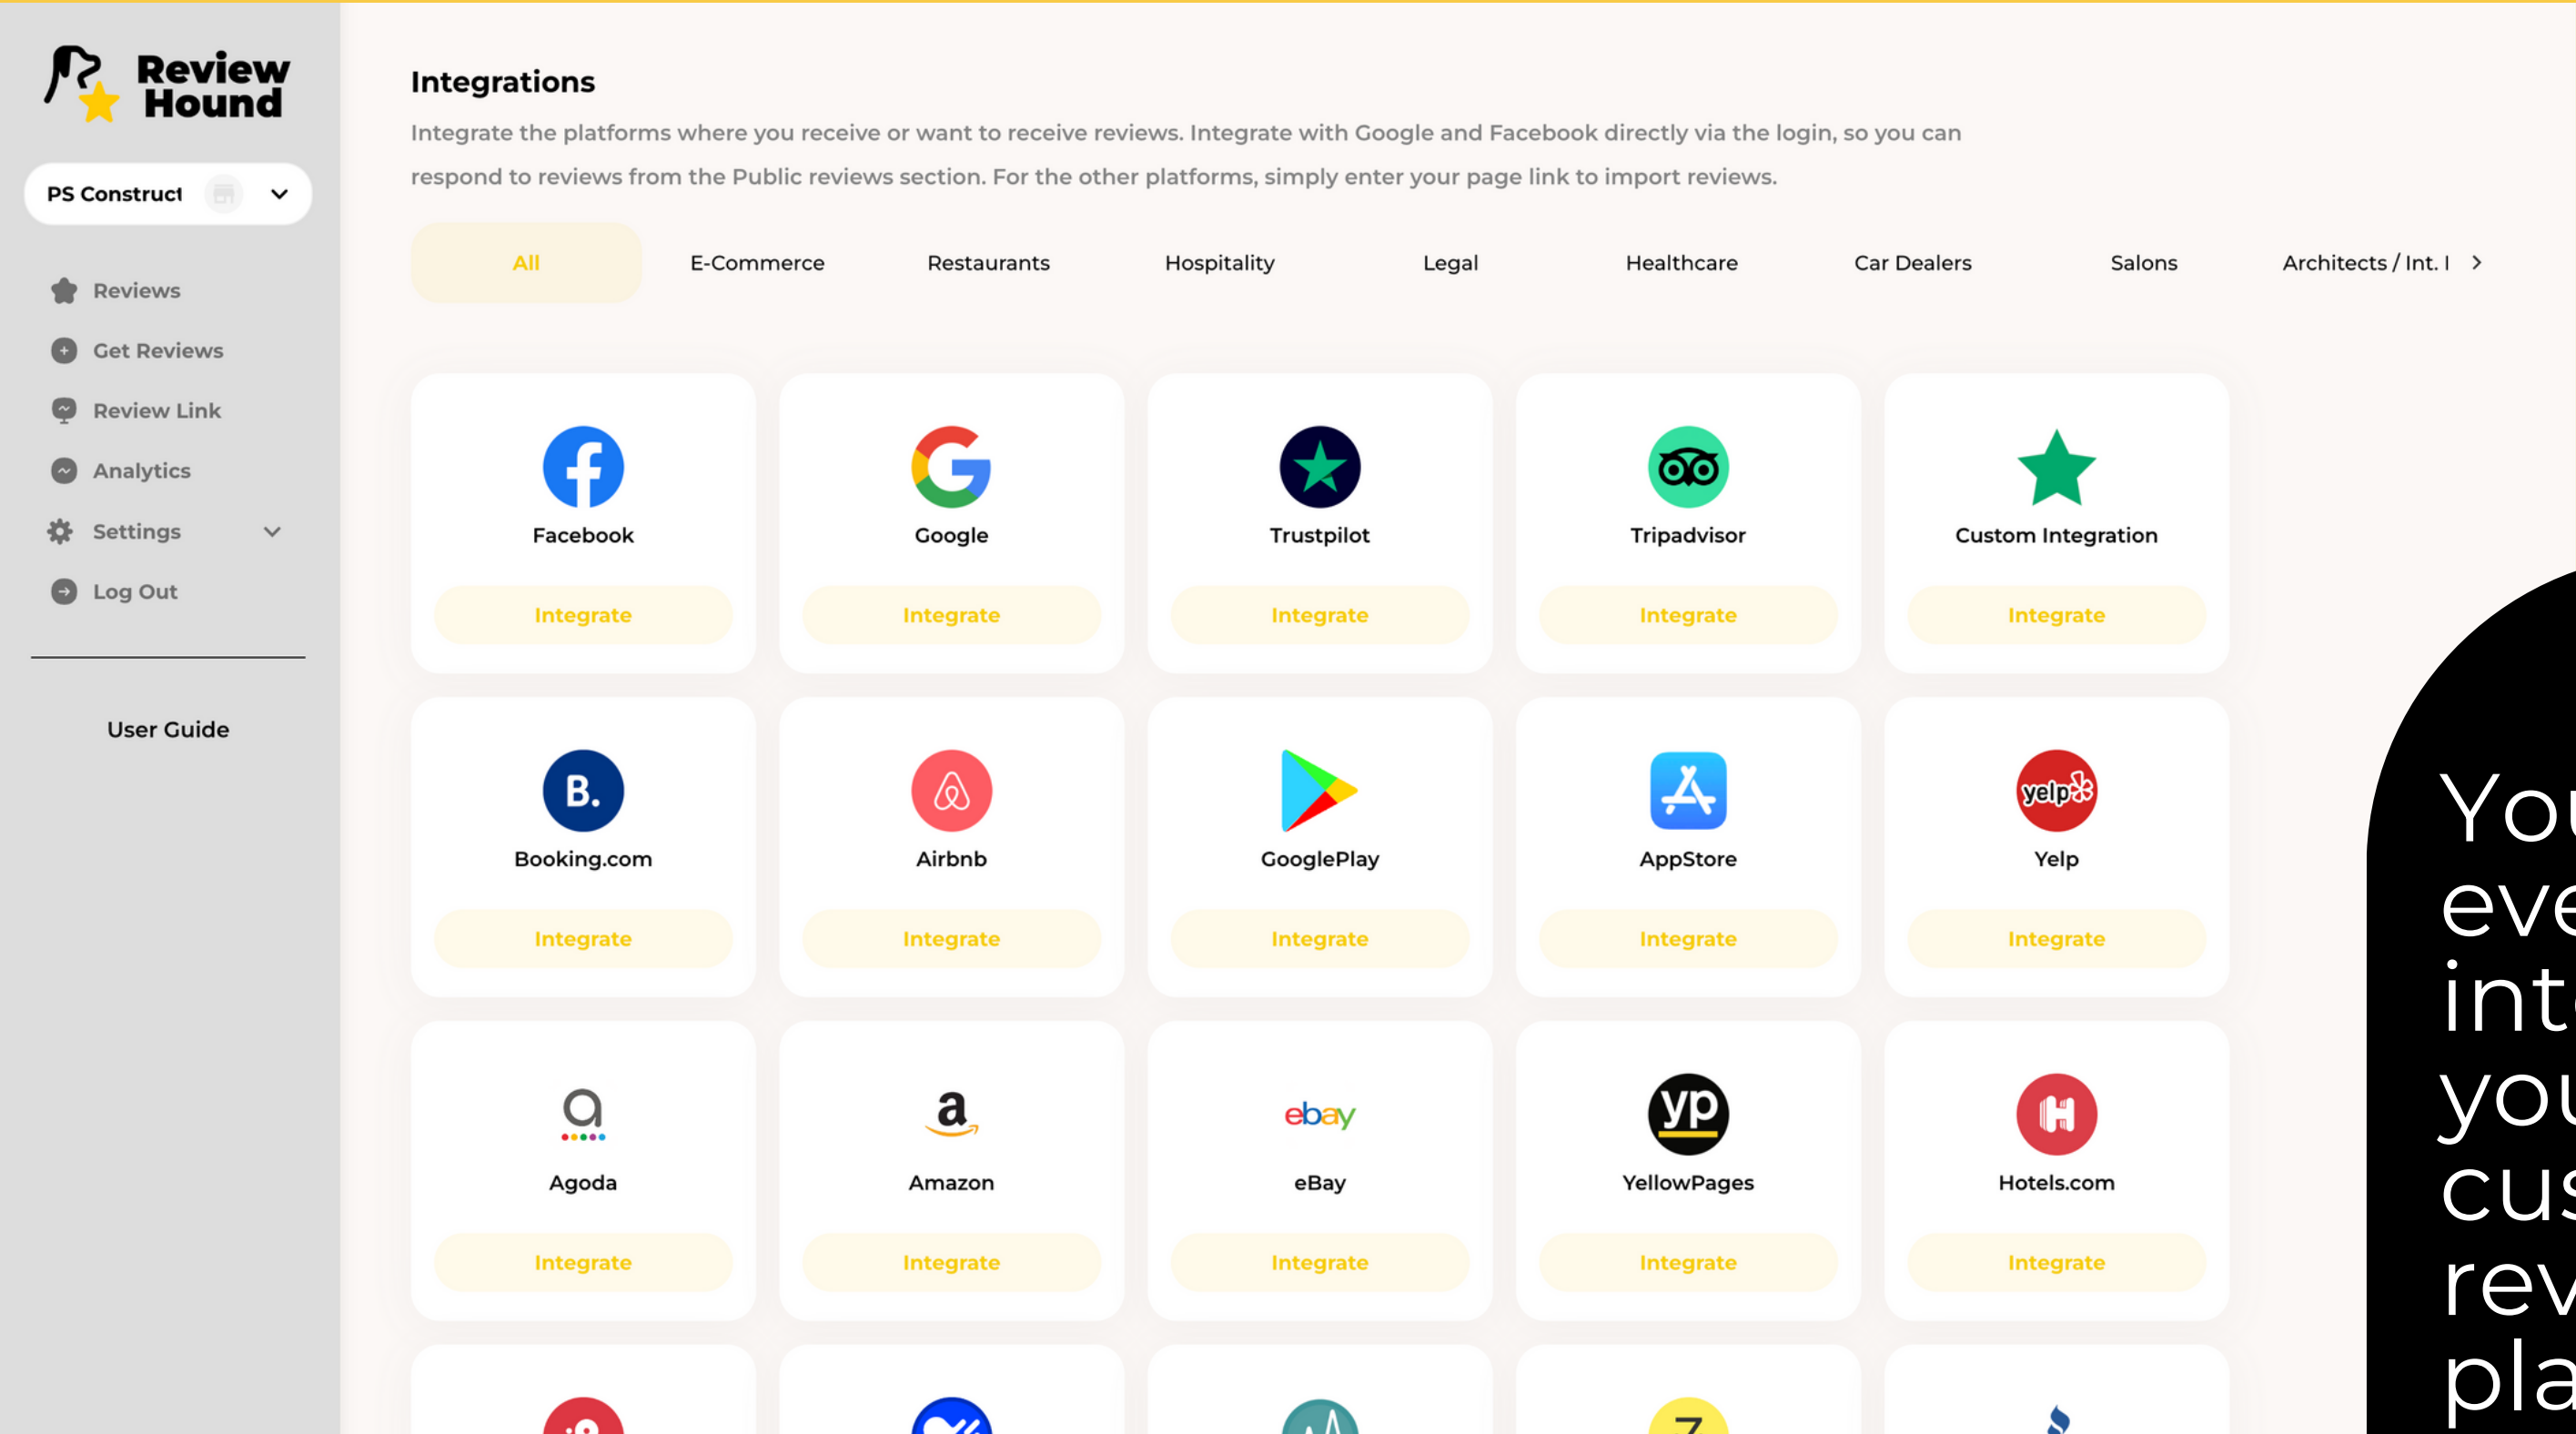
Review Hound

PS Construct

Reviews

Get Reviews

Review Link

Analytics

Settings

Log Out

User Guide

Integrations

Integrate the platforms where you receive or want to receive reviews. Integrate with Google and Facebook directly via the login, so you can respond to reviews from the Public reviews section. For the other platforms, simply enter your page link to import reviews.

All | E-Commerce | Restaurants | Hospitality | Legal | Healthcare | Car Dealers | Salons | Architects / Int. I

Facebook
Integrate

Google
Integrate

Trustpilot
Integrate

Tripadvisor
Integrate

Custom Integration
Integrate

B.
Booking.com
Integrate

Airbnb
Integrate

GooglePlay
Integrate

AppStore
Integrate

yelp
Yelp
Integrate

Agoda
Integrate

a
Amazon
Integrate

ebay
eBay
Integrate

yp
YellowPages
Integrate

Hotels.com
Integrate

Yo
eve
inte
you
cus
rev
pla